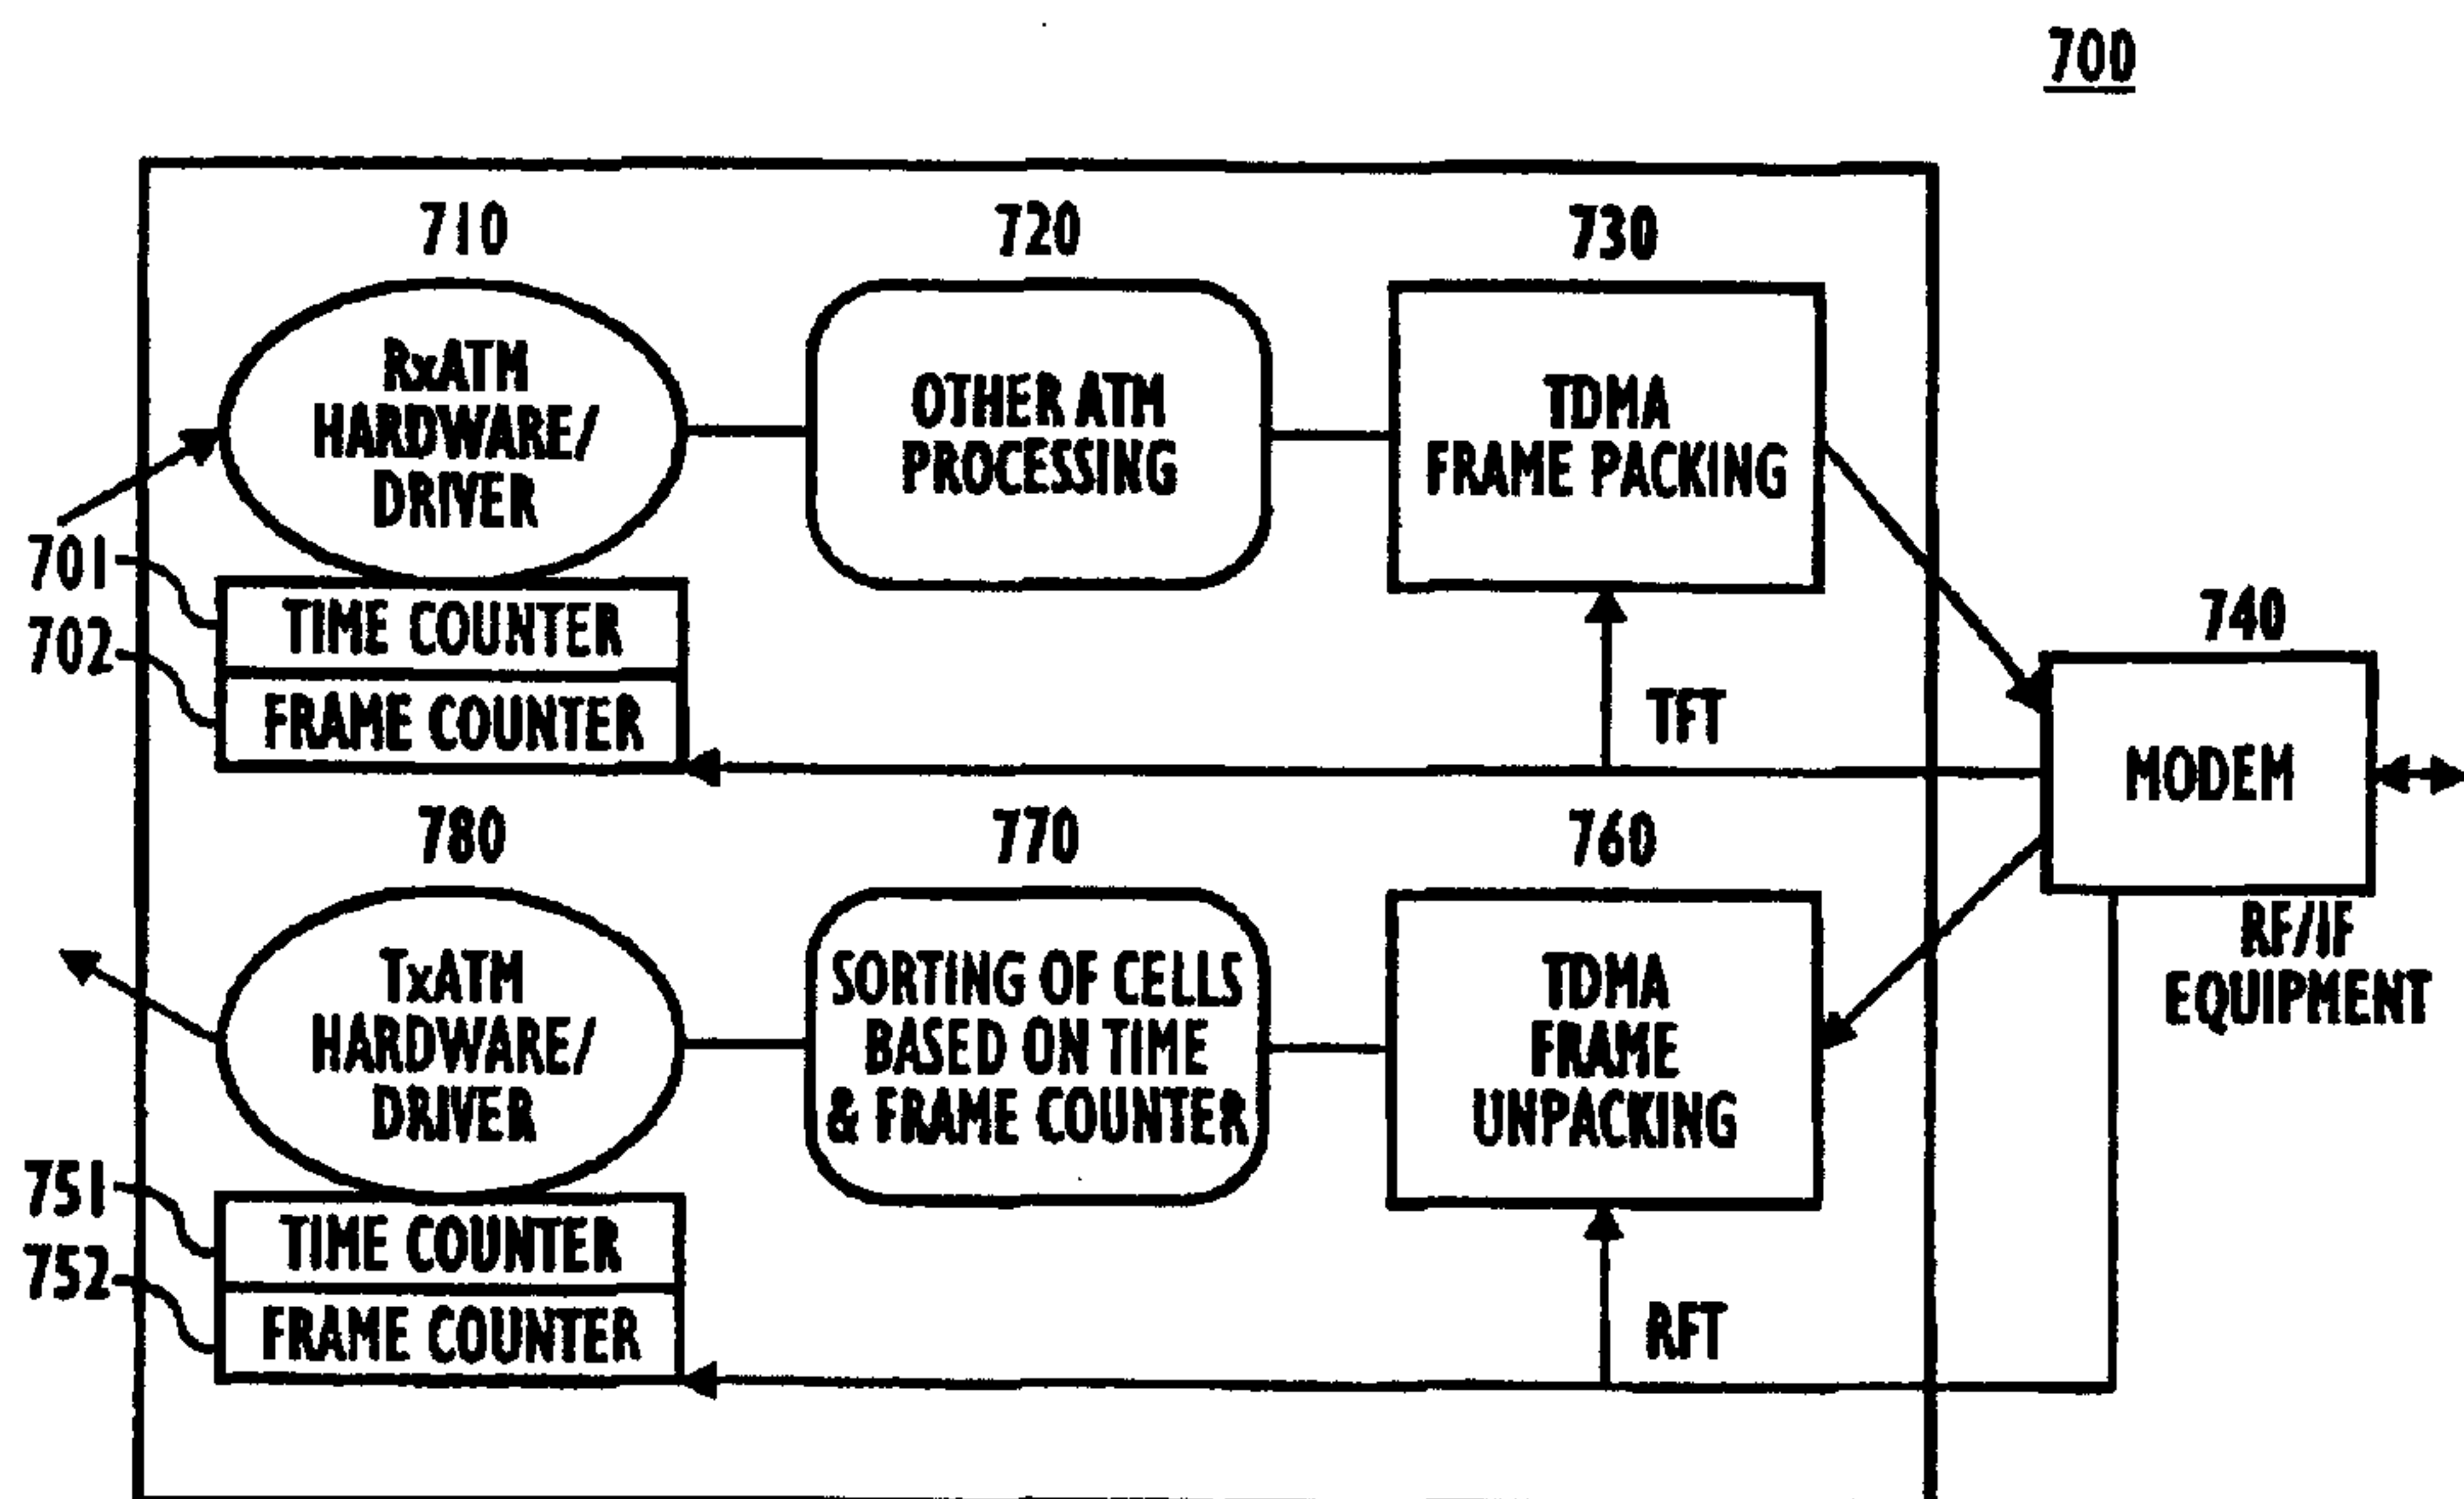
700

710

RxATM HARDWARE/ DRIVER

720

OTHER ATM PROCESSING

730

TDMA FRAME PACKING

701

TIME COUNTER

702

FRAME COUNTER

TFT

740

MODEM

780

770

760

TxATM HARDWARE/ DRIVER

SORTING OF CELLS BASED ON TIME & FRAME COUNTER

TDMA FRAME UNPACKING

RF/IF EQUIPMENT

751

TIME COUNTER

752

FRAME COUNTER

RFT